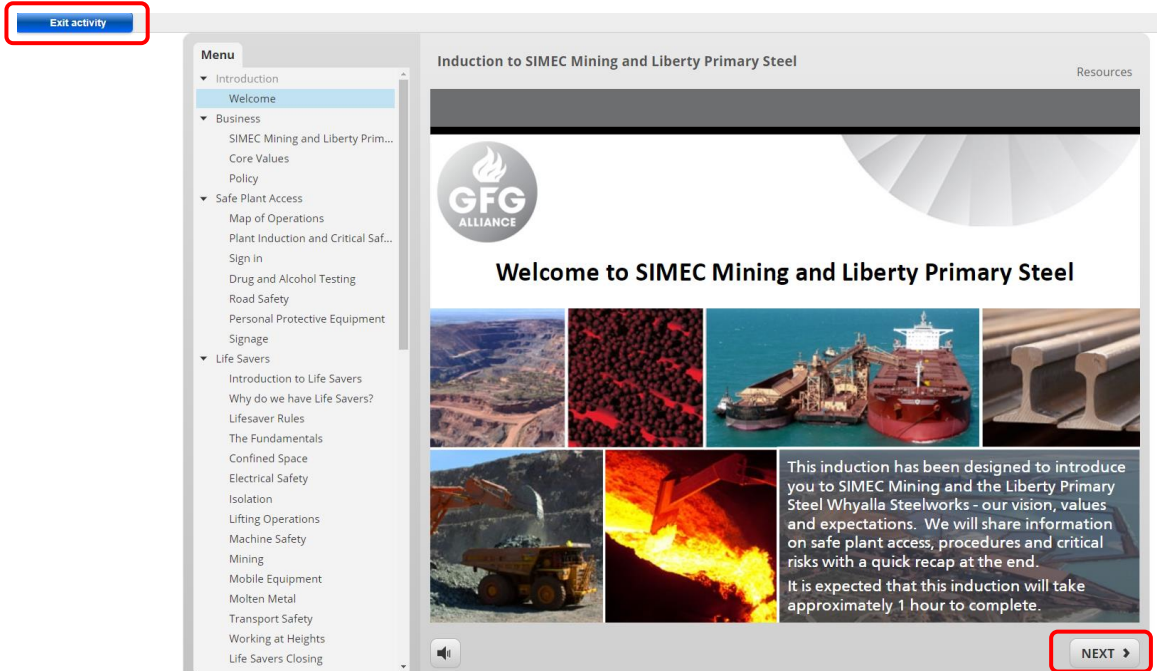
Exit activity

Menu
Introduction
Welcome
Business
SIMEC Mining and Liberty Prim...
Core Values
Policy
Safe Plant Access
Map of Operations
Plant Induction and Critical Saf...
Sign in
Drug and Alcohol Testing
Road Safety
Personal Protective Equipment
Signage
Life Savers
Introduction to Life Savers
Why do we have Life Savers?
Lifesaver Rules
The Fundamentals
Confined Space
Electrical Safety
Isolation
Lifting Operations
Machine Safety
Mining
Mobile Equipment
Molten Metal
Transport Safety
Working at Heights
Life Savers Closing

Induction to SIMEC Mining and Liberty Primary Steel

Resources

GFG ALLIANCE

Welcome to SIMEC Mining and Liberty Primary Steel

This induction has been designed to introduce you to SIMEC Mining and the Liberty Primary Steel Whyalla Steelworks - our vision, values and expectations. We will share information on safe plant access, procedures and critical risks with a quick recap at the end.

It is expected that this induction will take approximately 1 hour to complete.

NEXT